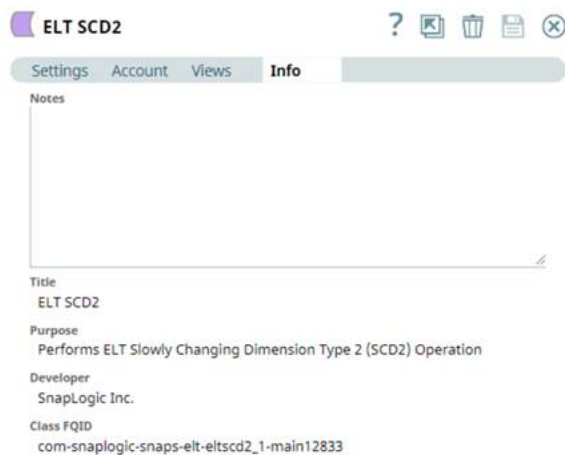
ELT SCD2

?

Settings Account Views Info

Notes

Title
ELT SCD2

Purpose
Performs ELT Slowly Changing Dimension Type 2 (SCD2) Operation

Developer
SnapLogic Inc.

Class FQID
com-snaplogic-snaps-elt-eltscd2_1-main12833